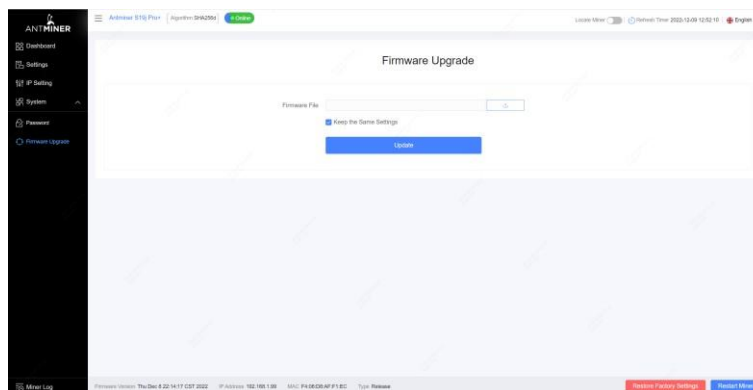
ANTMINER

Dashboard
Settings
IP Setting
System
Password
Firmware Upgrade

Antminer S19j Pro+ | Algorithm:SHA256d | ● Online

Locate Miner | Refresh Time: 2022-12-09 12:52:10 | English

Firmware Upgrade

Firmware File

Keep the Same Settings

Update

Miner Log

Firmware Version: Thu Dec 8 22:14:17 CST 2022 IP Address: 192.168.1.58 MAC: F4:08:D8:AF:F1:EC Type: Release

Restore Factory Settings

Restart Miner